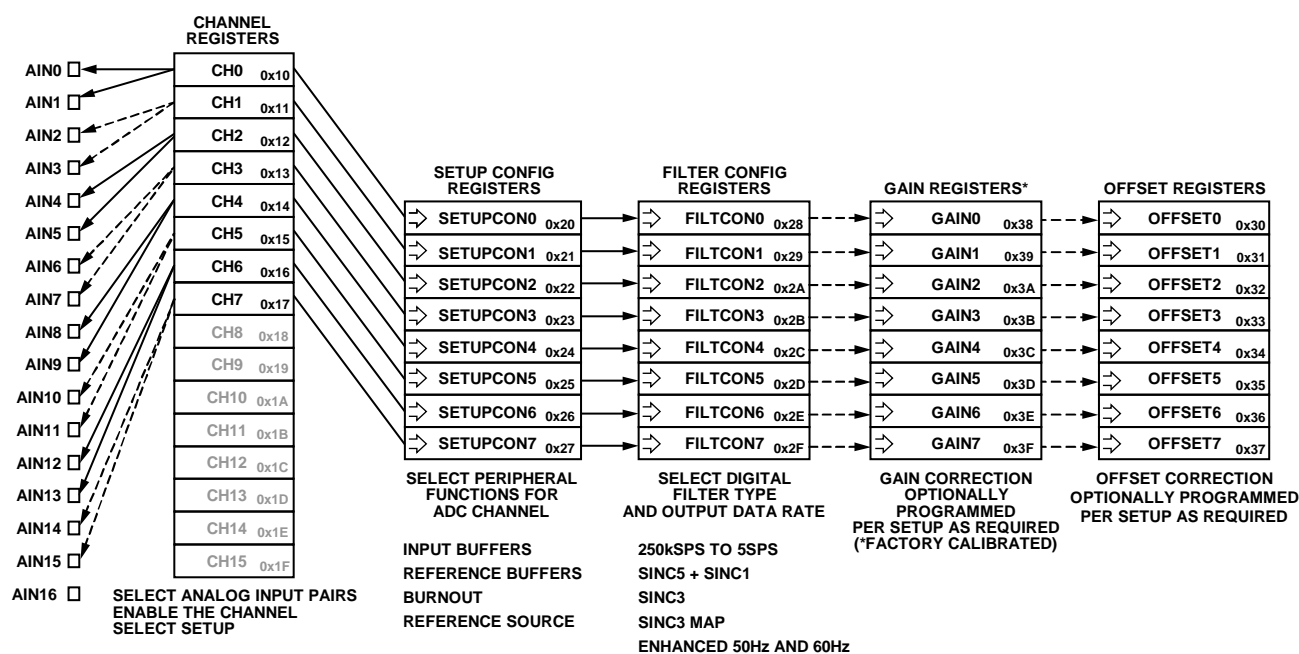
CHANNEL REGISTERS

AIN0
AIN1
AIN2
AIN3
AIN4
AIN5
AIN6
AIN7
AIN8
AIN9
AIN10
AIN11
AIN12
AIN13
AIN14
AIN15
AIN16

CH0 0x10
CH1 0x11
CH2 0x12
CH3 0x13
CH4 0x14
CH5 0x15
CH6 0x16
CH7 0x17
CH8 0x18
CH9 0x19
CH10 0x1A
CH11 0x1B
CH12 0x1C
CH13 0x1D
CH14 0x1E
CH15 0x1F

SELECT ANALOG INPUT PAIRS
ENABLE THE CHANNEL
SELECT SETUP

SETUP CONFIG REGISTERS

SETUPCON0 0x20
SETUPCON1 0x21
SETUPCON2 0x22
SETUPCON3 0x23
SETUPCON4 0x24
SETUPCON5 0x25
SETUPCON6 0x26
SETUPCON7 0x27

SELECT PERIPHERAL FUNCTIONS FOR ADC CHANNEL

INPUT BUFFERS
REFERENCE BUFFERS
BURNOUT
REFERENCE SOURCE

FILTER CONFIG REGISTERS

FILTCON0 0x28
FILTCON1 0x29
FILTCON2 0x2A
FILTCON3 0x2B
FILTCON4 0x2C
FILTCON5 0x2D
FILTCON6 0x2E
FILTCON7 0x2F

SELECT DIGITAL FILTER TYPE AND OUTPUT DATA RATE

250kSPS TO 5SPS
SINC5 + SINC1
SINC3
SINC3 MAP
ENHANCED 50Hz AND 60Hz

GAIN REGISTERS*

GAIN0 0x38
GAIN1 0x39
GAIN2 0x3A
GAIN3 0x3B
GAIN4 0x3C
GAIN5 0x3D
GAIN6 0x3E
GAIN7 0x3F

GAIN CORRECTION OPTIONALLY PROGRAMMED PER SETUP AS REQUIRED (*FACTORY CALIBRATED)

OFFSET REGISTERS

OFFSET0 0x30
OFFSET1 0x31
OFFSET2 0x32
OFFSET3 0x33
OFFSET4 0x34
OFFSET5 0x35
OFFSET6 0x36
OFFSET7 0x37

OFFSET CORRECTION OPTIONALLY PROGRAMMED PER SETUP AS REQUIRED